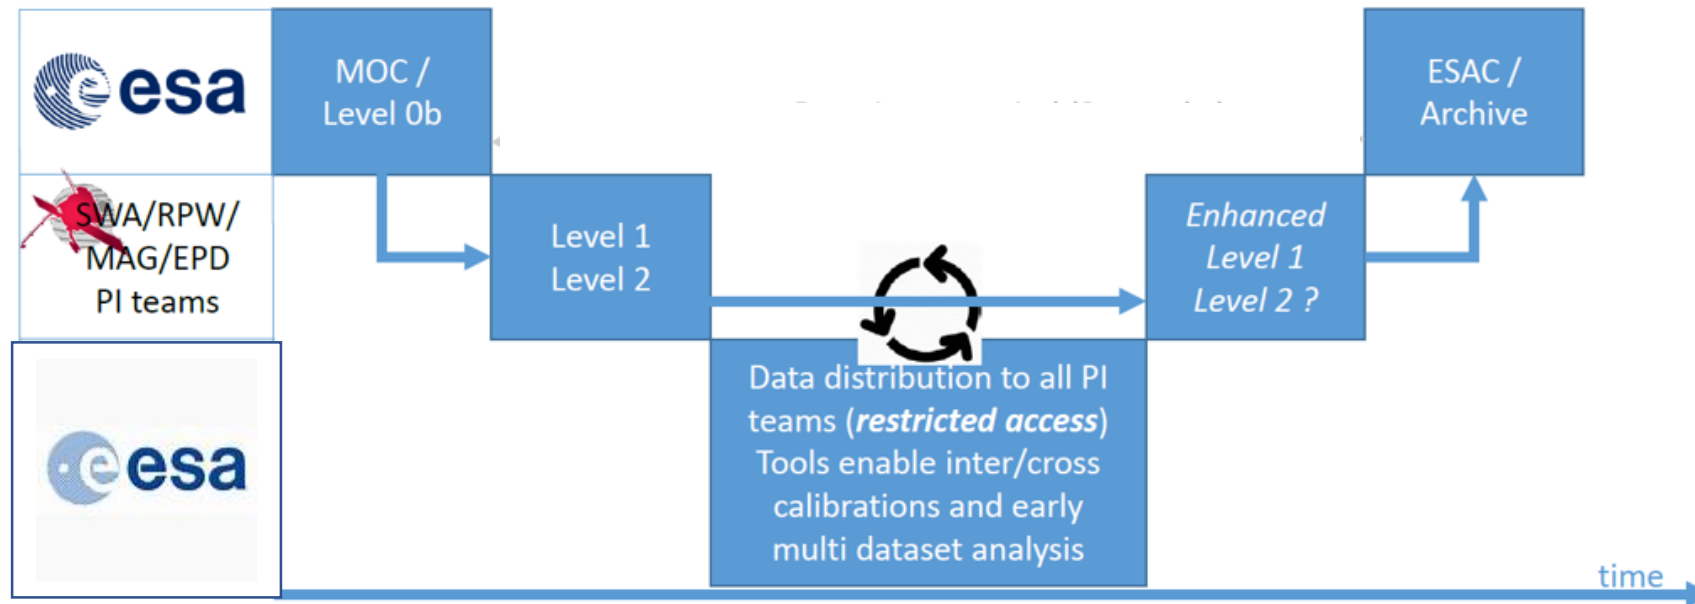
esa

MOC / Level 0b

ESAC / Archive

SWA/RPW/ MAG/EPD PI teams

Level 1 Level 2

*Enhanced Level 1 Level 2 ?*

esa

Data distribution to all PI teams (***restricted access***) Tools enable inter/cross calibrations and early multi dataset analysis

time